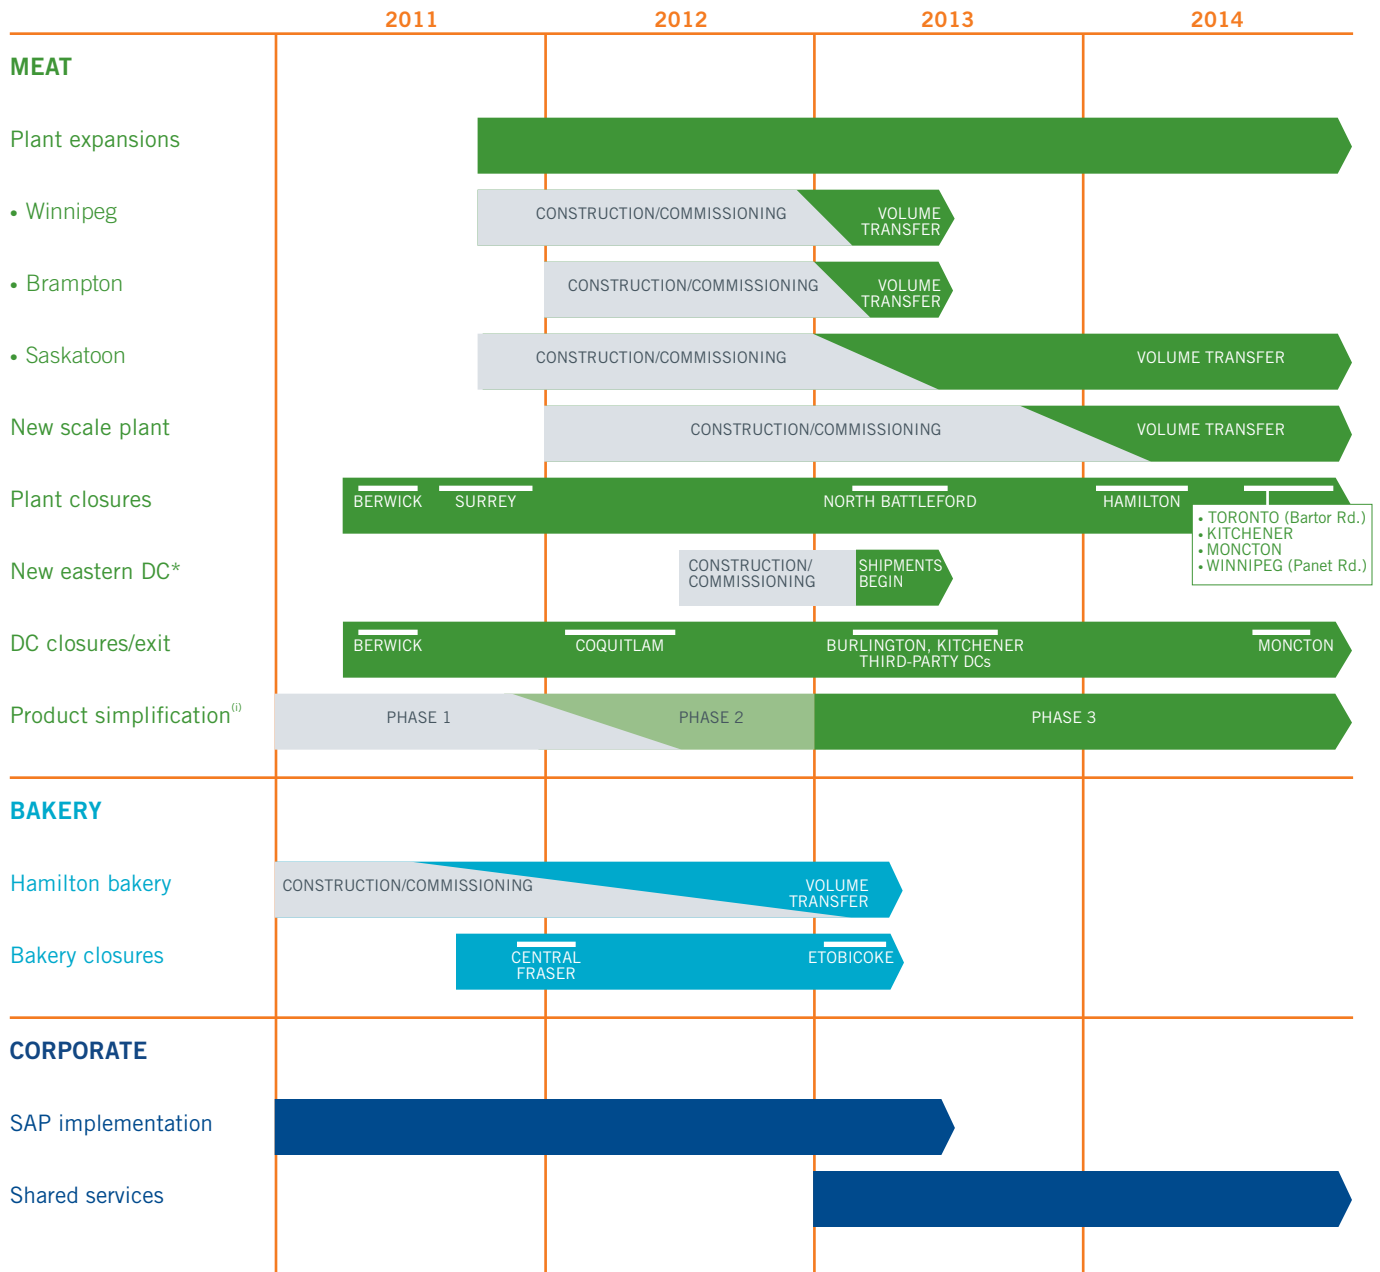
2011 2012 2013 2014

MEAT

Plant expansions

• Winnipeg CONSTRUCTION/COMMISSIONING VOLUME TRANSFER

• Brampton CONSTRUCTION/COMMISSIONING VOLUME TRANSFER

• Saskatoon CONSTRUCTION/COMMISSIONING VOLUME TRANSFER

New scale plant CONSTRUCTION/COMMISSIONING VOLUME TRANSFER

Plant closures BERWICK SURREY NORTH BATTLEFORD HAMILTON
• TORONTO (Bartor Rd.)
• KITCHENER
• MONCTON
• WINNIPEG (Panet Rd.)

New eastern DC* CONSTRUCTION/ COMMISSIONING SHIPMENTS BEGIN

DC closures/exit BERWICK COQUITLAM BURLINGTON, KITCHENER THIRD-PARTY DCs MONCTON

Product simplification$^{(i)}$ PHASE 1 PHASE 2 PHASE 3

BAKERY

Hamilton bakery CONSTRUCTION/COMMISSIONING VOLUME TRANSFER

Bakery closures CENTRAL FRASER ETOBICOKE

CORPORATE

SAP implementation

Shared services